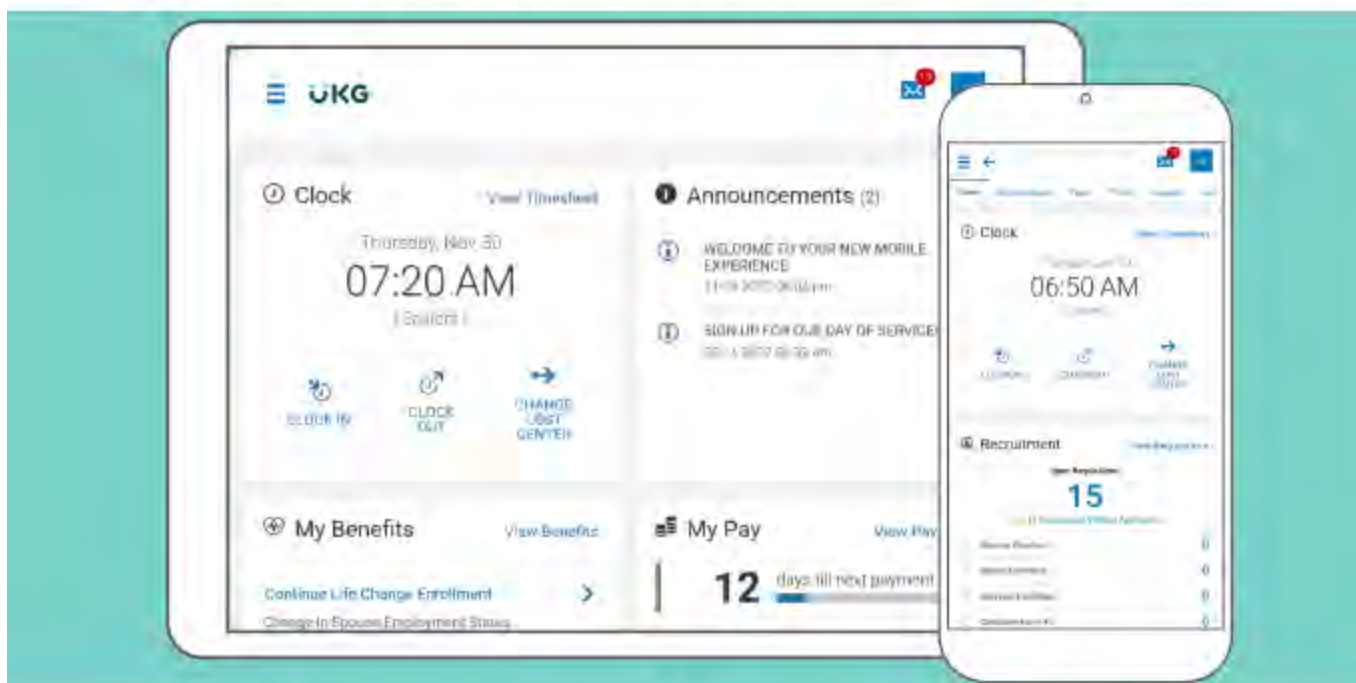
UKG

Clock
View Timesheet
Thursday, Nov 30
07:20 AM
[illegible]
CLOCK IN
CLOCK OUT
CHANGE COST CENTER

Announcements (2)
WELCOME TO YOUR NEW MOBILE EXPERIENCE
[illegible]
SIGN UP FOR OUR DAY OF SERVICE
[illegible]

My Benefits
View Benefits
Continue Life Change Enrollment
Change in Spouse Employment Status

My Pay
View Pay
12 days till next payment

Clock
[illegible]
06:50 AM
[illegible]

Recruitment
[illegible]
Open Requisitions
15
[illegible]
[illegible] 0
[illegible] 0
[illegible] 0
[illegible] 0